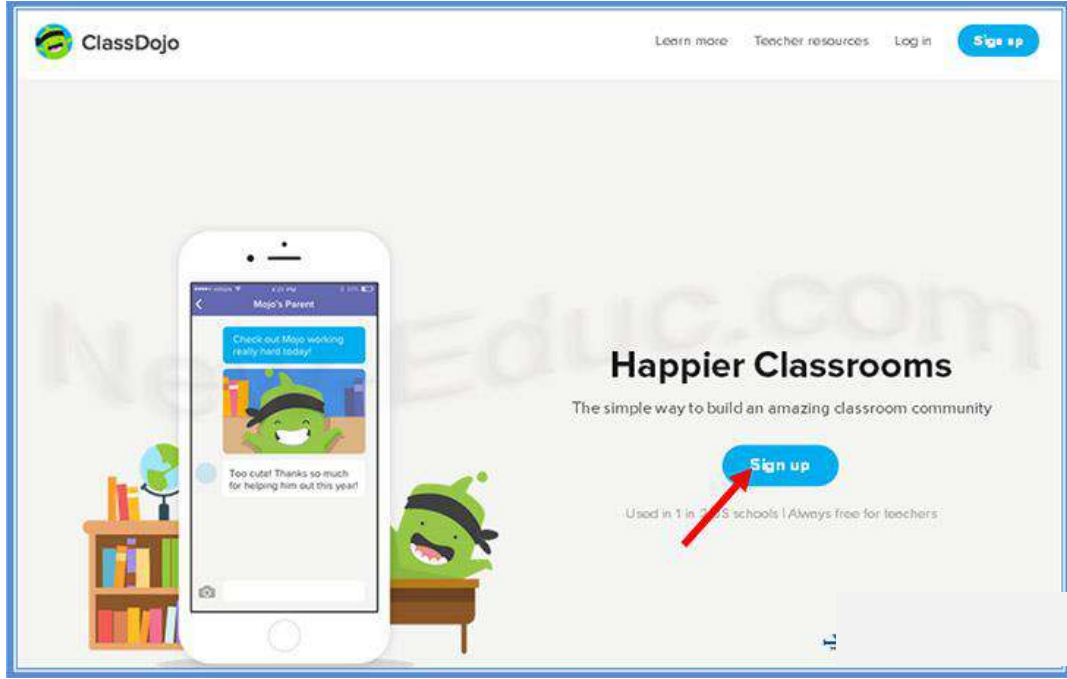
ClassDojo

Learn more Teacher resources Log in Sign up

Mojo's Parent

Check out Mojo working really hard today!

Too cute! Thanks so much for helping him out this year!

NewEduc.com

Happier Classrooms

The simple way to build an amazing classroom community

Sign up

Used in 1 in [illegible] S schools | Always free for teachers